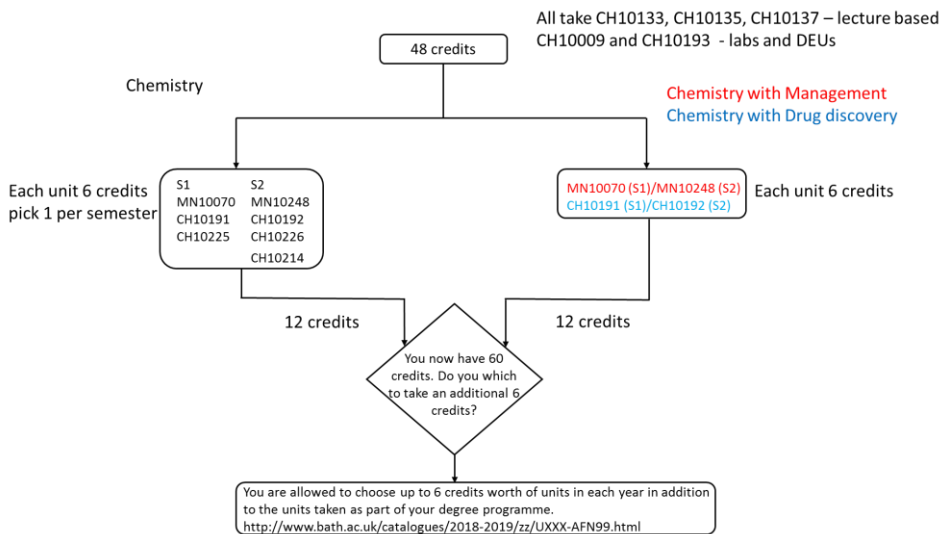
All take CH10133, CH10135, CH10137 – lecture based
CH10009 and CH10193 - labs and DEUs

48 credits

Chemistry

Chemistry with Management
Chemistry with Drug discovery

Each unit 6 credits
pick 1 per semester

| S1 | S2 |
|---|---|
| MN10070 | MN10248 |
| CH10191 | CH10192 |
| CH10225 | CH10226 |
| | CH10214 |

MN10070 (S1)/MN10248 (S2)
CH10191 (S1)/CH10192 (S2)

Each unit 6 credits

12 credits

12 credits

You now have 60 credits. Do you which to take an additional 6 credits?

You are allowed to choose up to 6 credits worth of units in each year in addition to the units taken as part of your degree programme.
http://www.bath.ac.uk/catalogues/2018-2019/zz/UXXX-AFN99.html